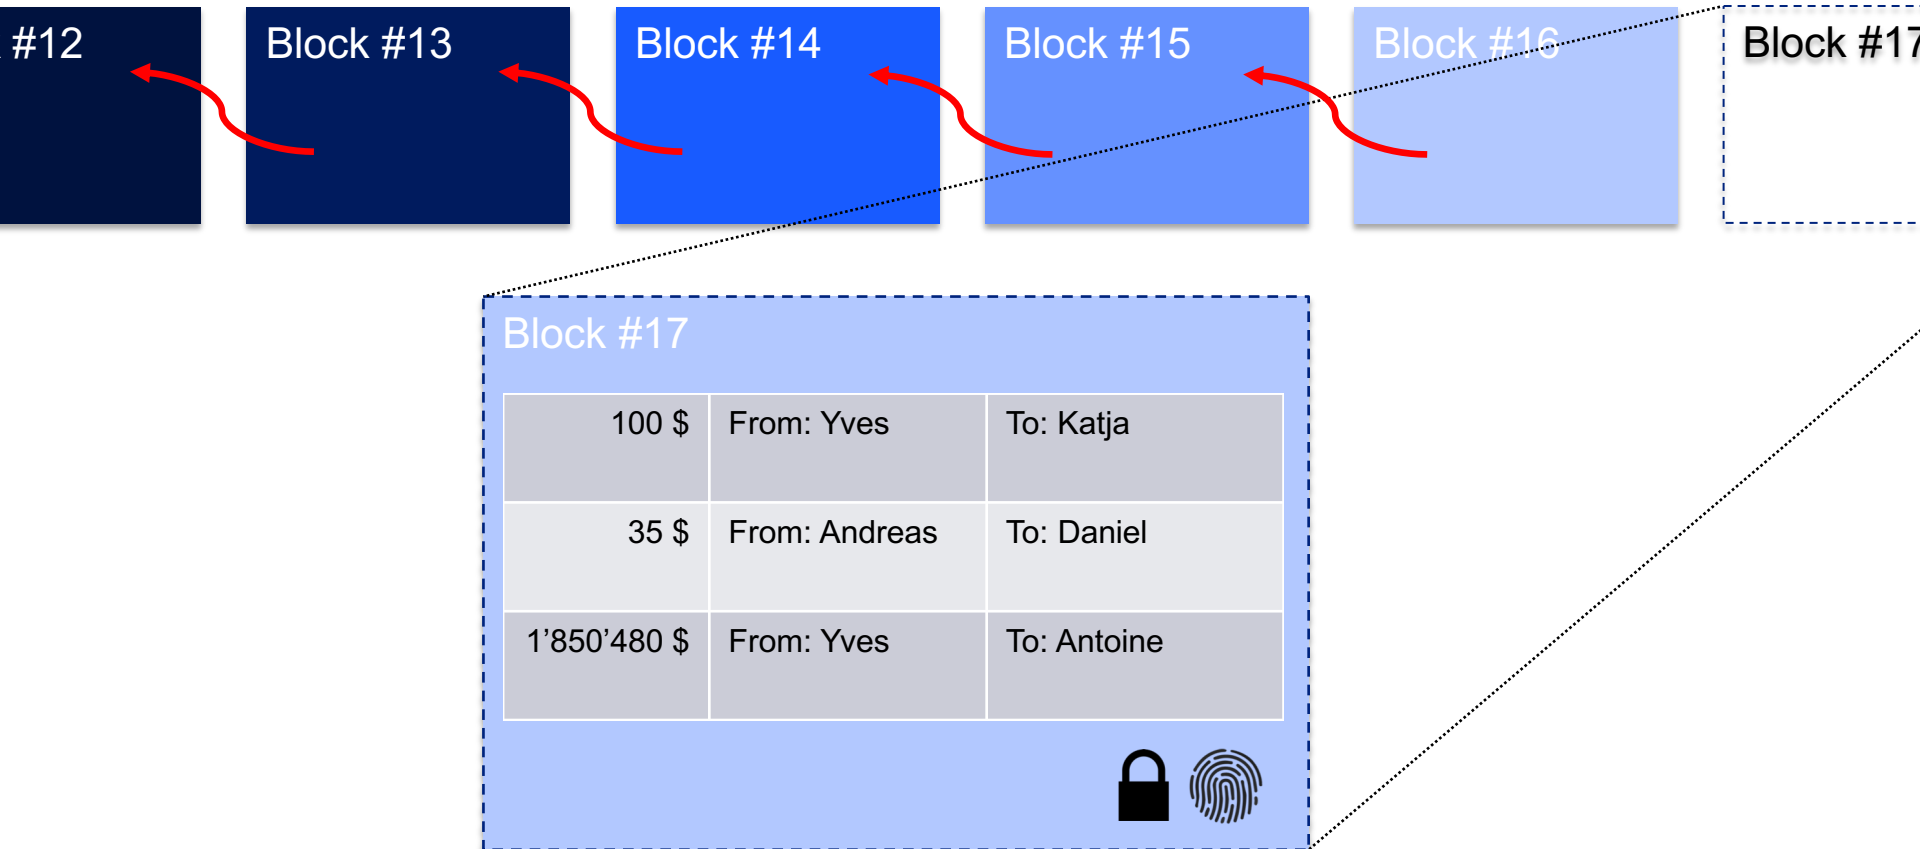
#12

Block #13

Block #14

Block #15

Block #16

Block #17

Block #17

| 100 \$ | From: Yves | To: Katja |
|---|---|---|
| 35 \$ | From: Andreas | To: Daniel |
| 1’850’480 \$ | From: Yves | To: Antoine |